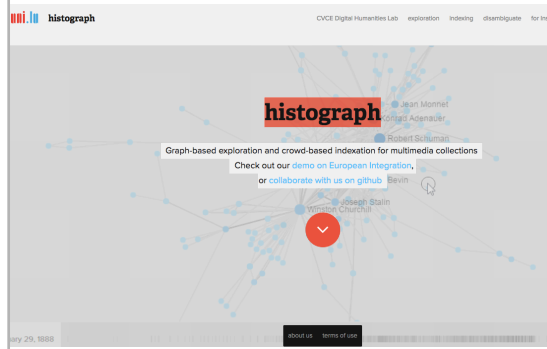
uni.lu histograph

CVCE Digital Humanities Lab exploration indexing disambiguate for in

histograph

Jean Monnet
Konrad Adenauer
Robert Schuman

Graph-based exploration and crowd-based indexation for multimedia collections

Check out our demo on European Integration,

or collaborate with us on github

Bevin

Joseph Stalin
Winston Churchill

ary 29, 1888

about us terms of use